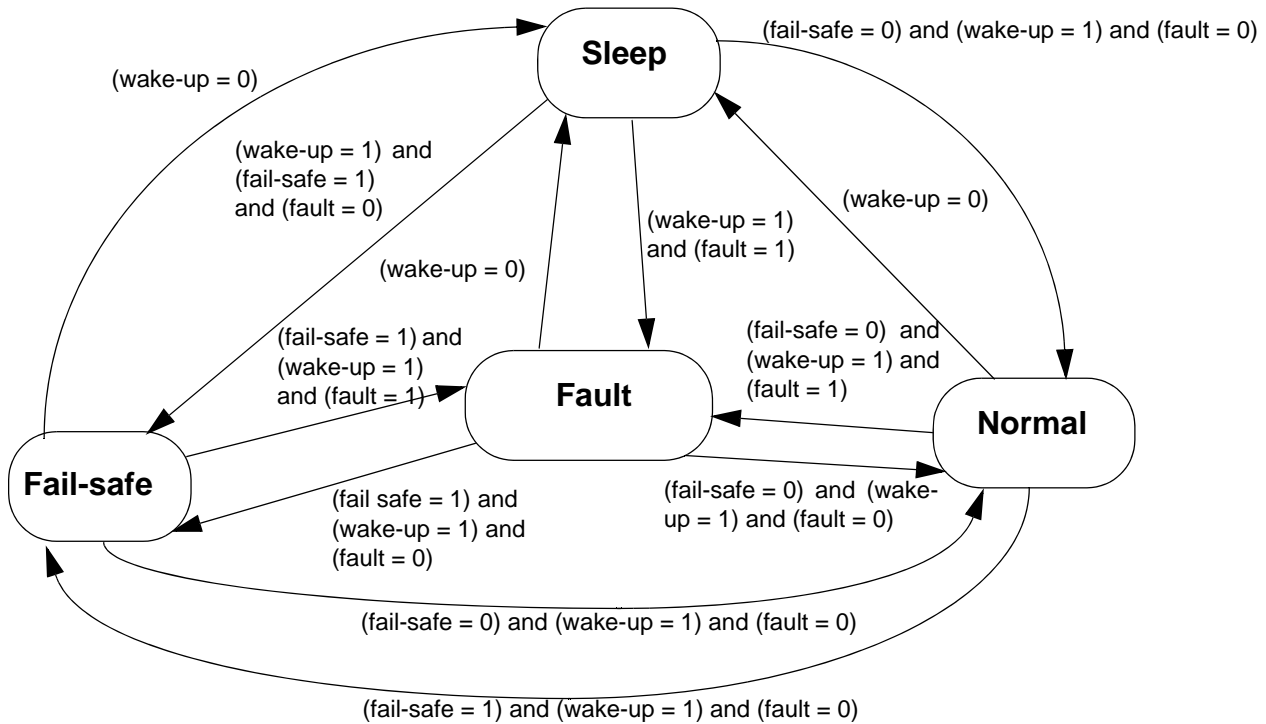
Sleep

(fail-safe = 0) and (wake-up = 1) and (fault = 0)

(wake-up = 0)

(wake-up = 1) and (fail-safe = 1) and (fault = 0)

(wake-up = 0)

(wake-up = 1) and (fault = 1)

(wake-up = 0)

(fail-safe = 1) and (wake-up = 1) and (fault = 1)

Fault

(fail-safe = 0) and (wake-up = 1) and (fault = 1)

Normal

Fail-safe

(fail safe = 1) and (wake-up = 1) and (fault = 0)

(fail-safe = 0) and (wake-up = 1) and (fault = 0)

(fail-safe = 0) and (wake-up = 1) and (fault = 0)

(fail-safe = 1) and (wake-up = 1) and (fault = 0)